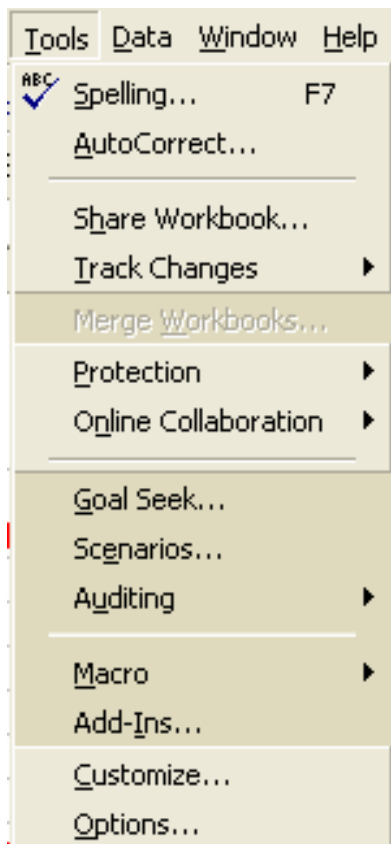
Tools Data Window Help

ABC Spelling... F7
AutoCorrect...

Share Workbook...
Track Changes
Merge Workbooks...
Protection
Online Collaboration

Goal Seek...
Scenarios...
Auditing

Macro
Add-Ins...
Customize...
Options...